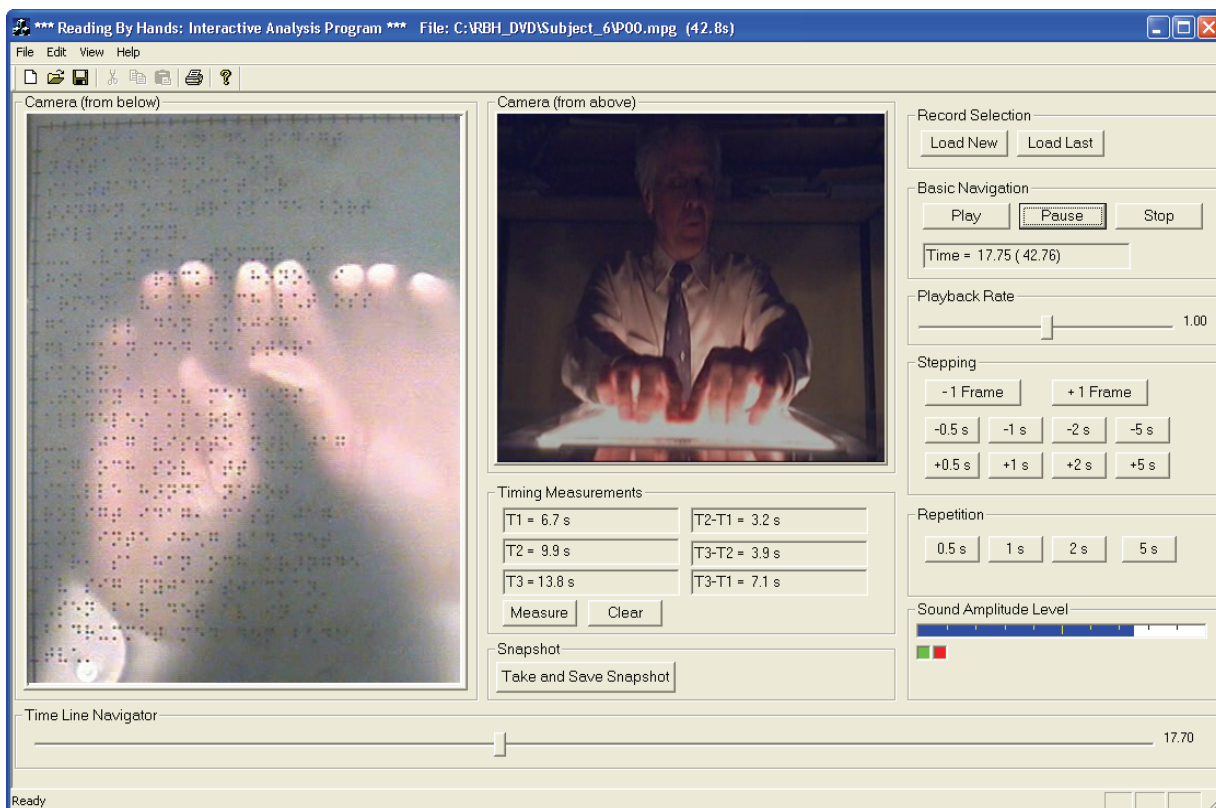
*** Reading By Hands: Interactive Analysis Program *** File: C:\RBH_DVD\Subject_6\P00.mpg (42.8s)

File Edit View Help

Camera (from below)

Camera (from above)

Record Selection
Load New
Load Last

Basic Navigation
Play
Pause
Stop
Time = 17.75 ( 42.76)

Playback Rate
1.00

Stepping
- 1 Frame
+ 1 Frame
-0.5 s
-1 s
-2 s
-5 s
+0.5 s
+1 s
+2 s
+5 s

Timing Measurements
T1 = 6.7 s
T2-T1 = 3.2 s
T2 = 9.9 s
T3-T2 = 3.9 s
T3 = 13.8 s
T3-T1 = 7.1 s
Measure
Clear

Repetition
0.5 s
1 s
2 s
5 s

Sound Amplitude Level

Snapshot
Take and Save Snapshot

Time Line Navigator
17.70

Ready